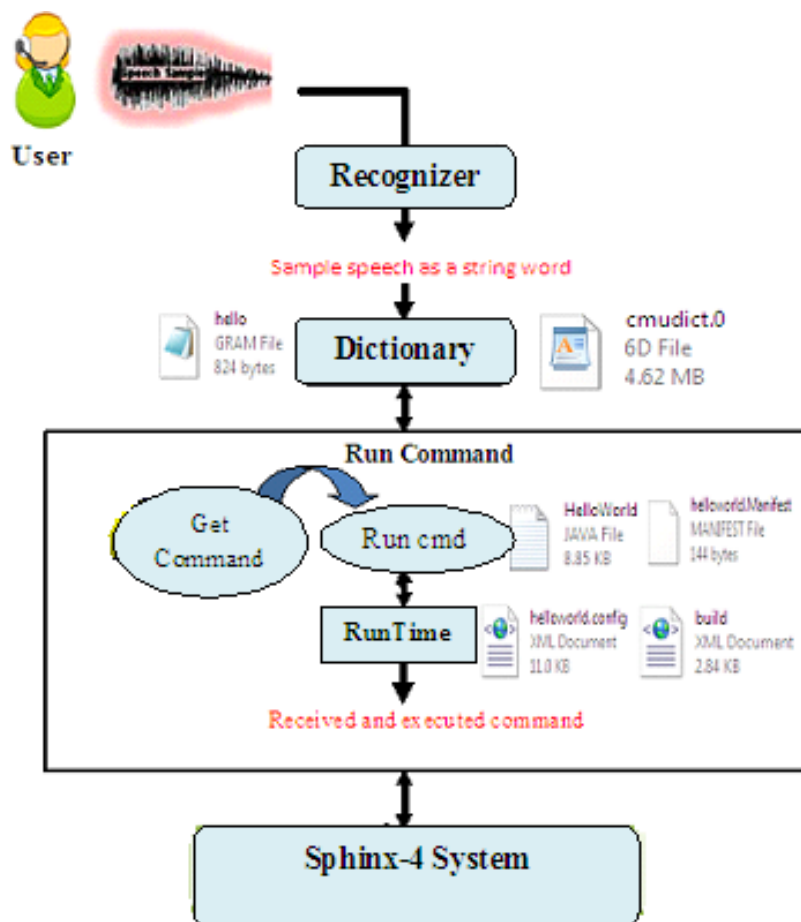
User

Speech Sample

Recognizer

Sample speech as a string word

hello
GRAM File
824 bytes

Dictionary

cmudict.0
6D File
4.62 MB

Run Command

Get Command

Run cmd

HelloWorld
JAVA File
8.85 KB

helloworld.Manifest
MANIFEST File
144 bytes

RunTime

helloworld.config
XML Document
11.0 KB

build
XML Document
2.84 KB

Received and executed command

Sphinx-4 System